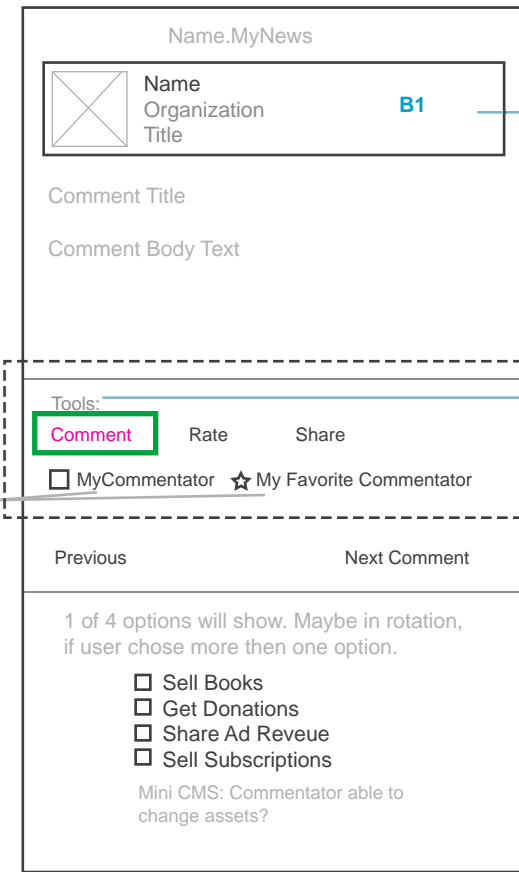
Name.MyNews

Name
Organization
Title

B1

Comment Title

Comment Body Text

Tools:

Comment Rate Share

☐ MyCommentator ☆ My Favorite Commentator

Previous Next Comment

1 of 4 options will show. Maybe in rotation, if user chose more then one option.

☐ Sell Books
☐ Get Donations
☐ Share Ad Reveue
☐ Sell Subscriptions

Mini CMS: Commentator able to change assets?